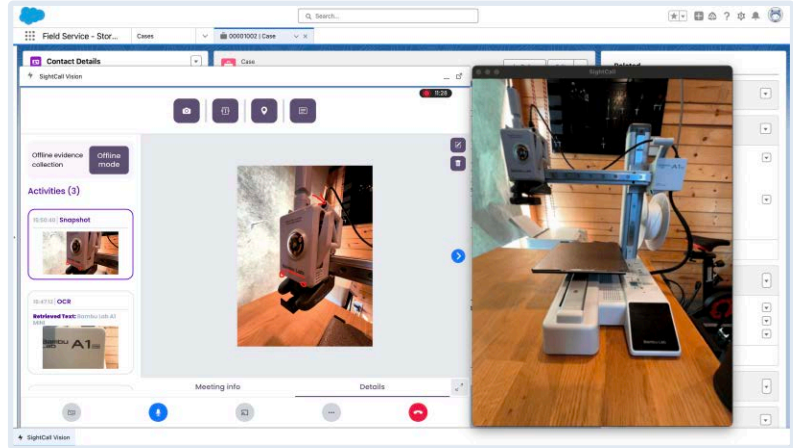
Search...

Field Service - Stor...

Cases

00001002 | Case

Contact Details

Case

Related

SightCall Vision

SightCall

15:28

Offline evidence collection

Offline mode

Activities (3)

15:50:40 | Snapshot

15:47:12 | OCR

Retrieved Text: Bambu Lab A1 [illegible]

Meeting info

Details

SightCall Vision